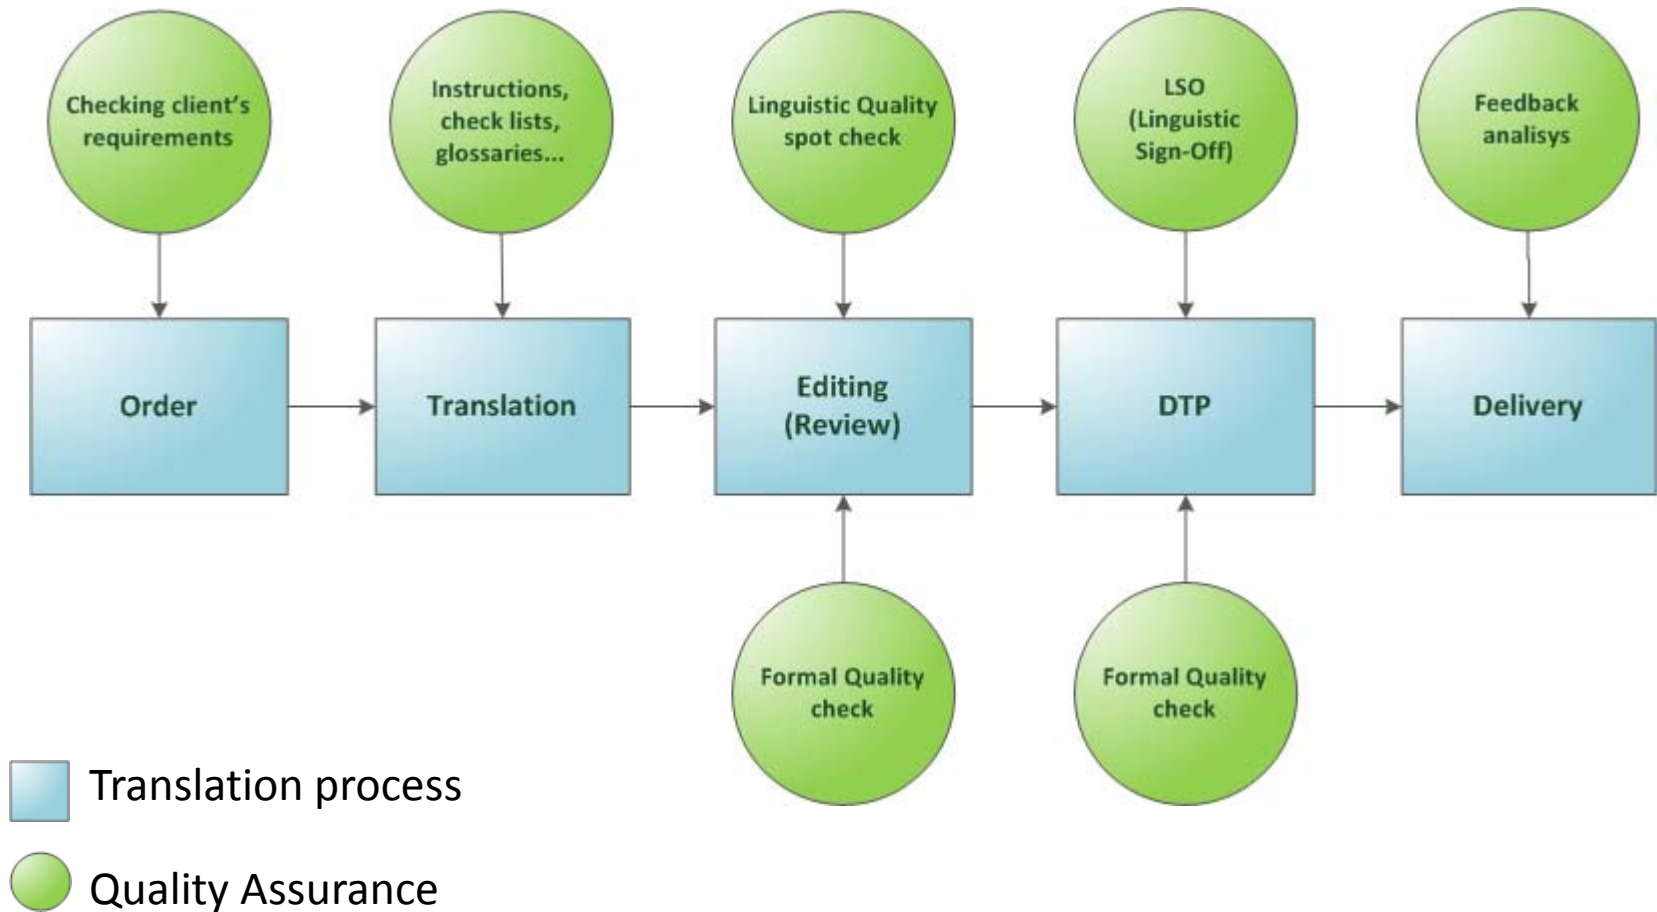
Checking client's requirements

Instructions, check lists, glossaries...

Linguistic Quality spot check

LSO (Linguistic Sign-Off)

Feedback analisys

Order

Translation

Editing (Review)

DTP

Delivery

Formal Quality check

Formal Quality check

Translation process

Quality Assurance